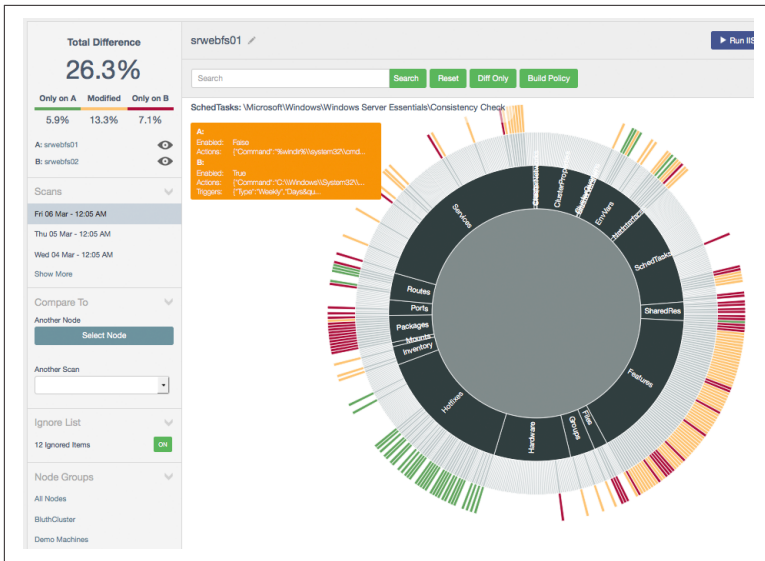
Total Difference

26.3%

Only on A
5.9%

Modified
13.3%

Only on B
7.1%

A: srwebfs01
B: srwebfs02

Scans

Fri 06 Mar - 12:05 AM
Thu 05 Mar - 12:05 AM
Wed 04 Mar - 12:05 AM
Show More

Compare To

Another Node
Select Node

Another Scan

Ignore List

12 Ignored Items
ON

Node Groups

All Nodes
BluthCluster
Demo Machines

srwebfs01

Run IIS

Search
Search
Reset
Diff Only
Build Policy

SchedTasks: \Microsoft\Windows\Windows Server Essentials\Consistency Check

A:
Enabled: False
Actions: {"Command":"%windir%\\system32\\cmd...
B:
Enabled: True
Actions: {"Command":"C:\\Windows\\System32\\...
Triggers: {"Type":"Weekly","Days&qu...

Services
ClusterProperties
ClusterResources
EnvVars
Networkshares
SchedTasks
SharedRes
Features
Files
Groups
Hardware
Hotfixes
Inventory
Mounts
Packages
Ports
Routes